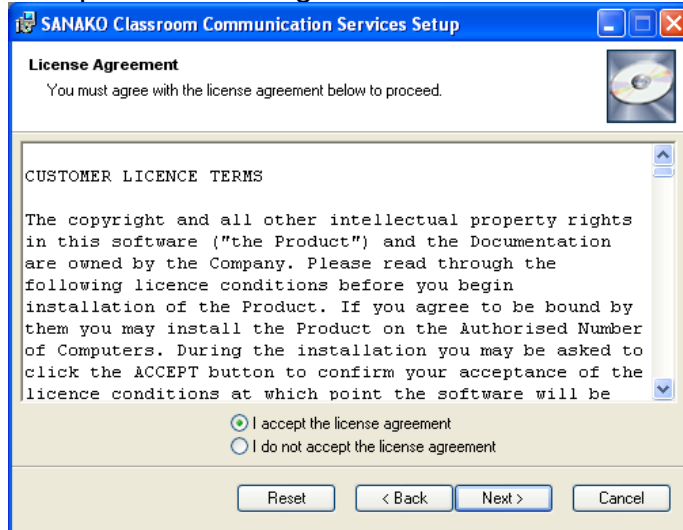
SANAKO Classroom Communication Services Setup

License Agreement
You must agree with the license agreement below to proceed.

CUSTOMER LICENCE TERMS

The copyright and all other intellectual property rights in this software ("the Product") and the Documentation are owned by the Company. Please read through the following licence conditions before you begin installation of the Product. If you agree to be bound by them you may install the Product on the Authorised Number of Computers. During the installation you may be asked to click the ACCEPT button to confirm your acceptance of the licence conditions at which point the software will be

I accept the license agreement
I do not accept the license agreement

Reset
< Back
Next >
Cancel